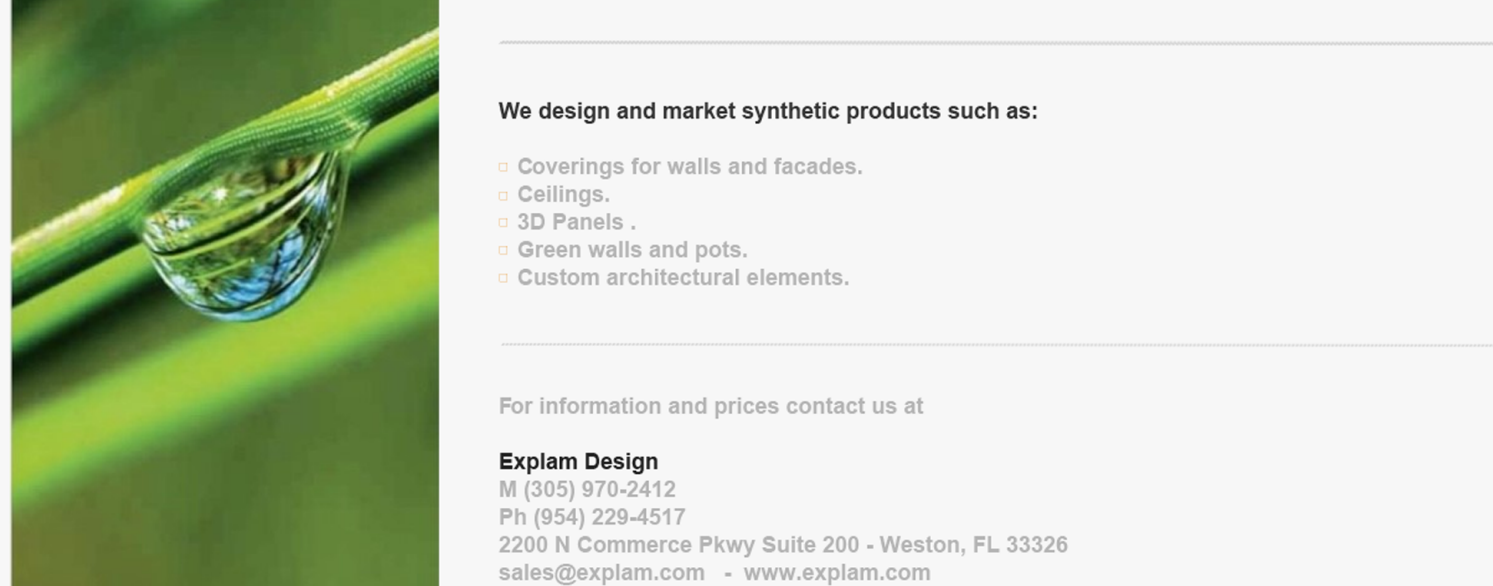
We design and market synthetic products such as:

- Coverings for walls and facades.
- Ceilings.
- 3D Panels .
- Green walls and pots.
- Custom architectural elements.

For information and prices contact us at

Explam Design
M (305) 970-2412
Ph (954) 229-4517
2200 N Commerce Pkwy Suite 200 - Weston, FL 33326
sales@explam.com - www.explam.com